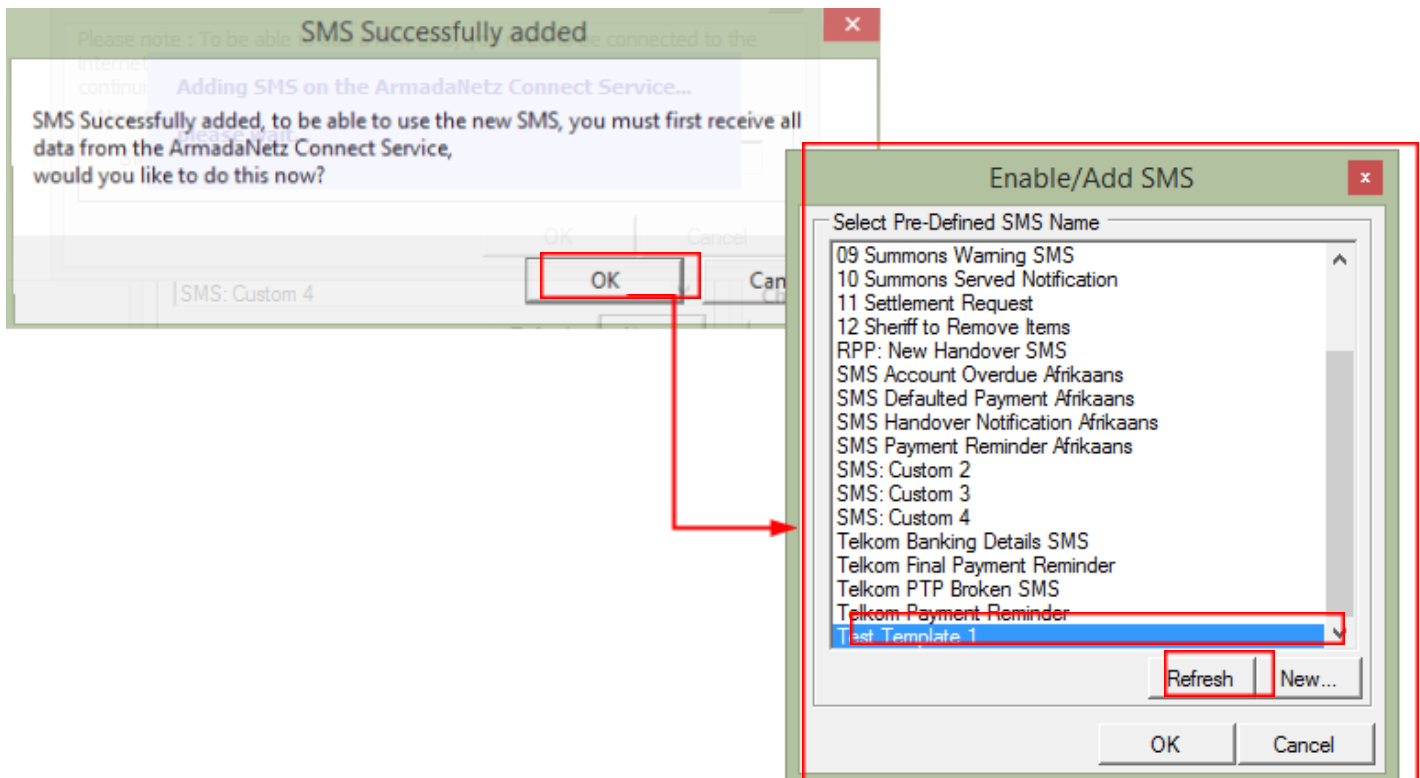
SMS Successfully added

Please note : To be able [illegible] connected to the Internet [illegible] continu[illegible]

Adding SMS on the ArmadaNetz Connect Service...

Please wait...

SMS Successfully added, to be able to use the new SMS, you must first receive all data from the ArmadaNetz Connect Service,
would you like to do this now?

OK Cancel

OK Can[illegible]

SMS: Custom 4

Enable/Add SMS

Select Pre-Defined SMS Name

09 Summons Warning SMS
10 Summons Served Notification
11 Settlement Request
12 Sheriff to Remove Items
RPP: New Handover SMS
SMS Account Overdue Afrikaans
SMS Defaulted Payment Afrikaans
SMS Handover Notification Afrikaans
SMS Payment Reminder Afrikaans
SMS: Custom 2
SMS: Custom 3
SMS: Custom 4
Telkom Banking Details SMS
Telkom Final Payment Reminder
Telkom PTP Broken SMS
Telkom Payment Reminder
Test Template 1

Refresh New...

OK Cancel